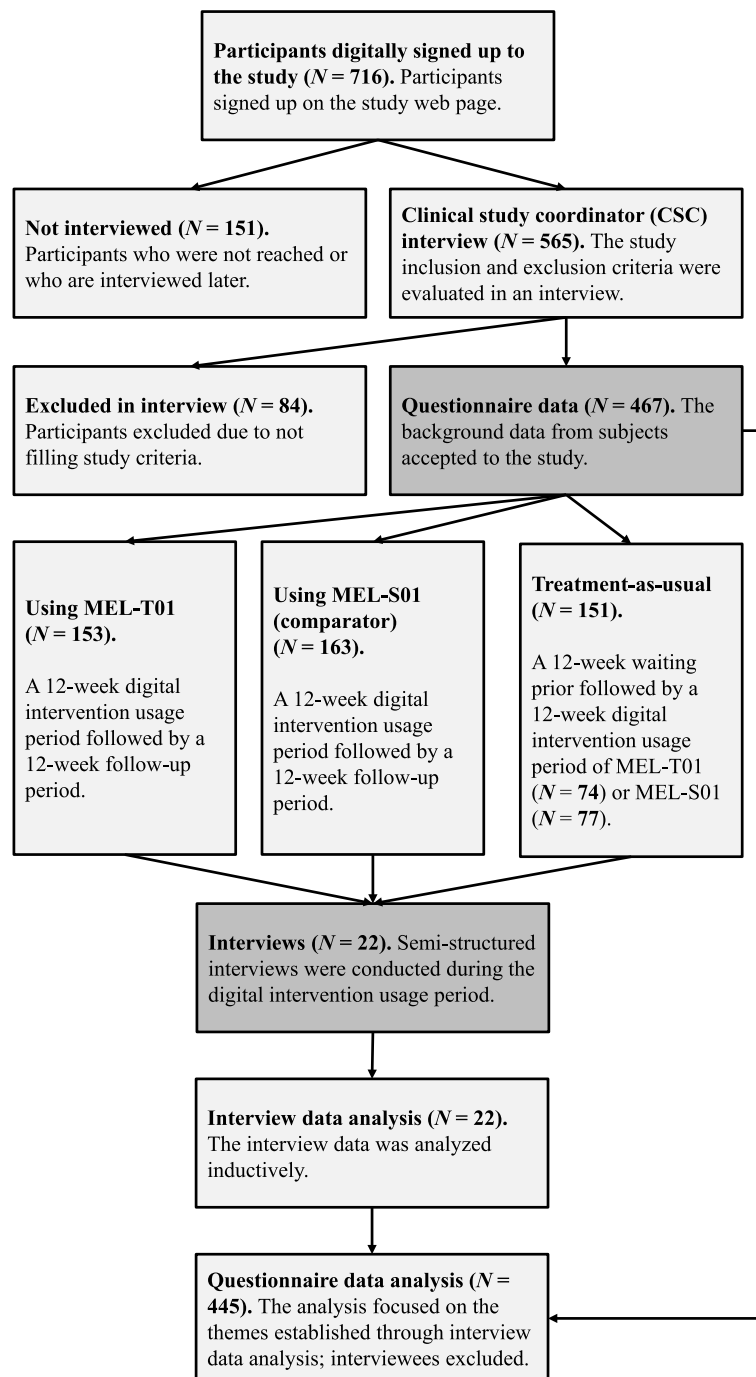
**Participants digitally signed up to the study ($N$ = 716).** Participants signed up on the study web page.

**Not interviewed ($N$ = 151).** Participants who were not reached or who are interviewed later.

**Clinical study coordinator (CSC) interview ($N$ = 565).** The study inclusion and exclusion criteria were evaluated in an interview.

**Excluded in interview ($N$ = 84).** Participants excluded due to not filling study criteria.

**Questionnaire data ($N$ = 467).** The background data from subjects accepted to the study.

**Using MEL-T01 ($N$ = 153).**

A 12-week digital intervention usage period followed by a 12-week follow-up period.

**Using MEL-S01 (comparator) ($N$ = 163).**

A 12-week digital intervention usage period followed by a 12-week follow-up period.

**Treatment-as-usual ($N$ = 151).**

A 12-week waiting prior followed by a 12-week digital intervention usage period of MEL-T01 ($N$ = **74**) or MEL-S01 ($N$ = **77**).

**Interviews ($N$ = 22).** Semi-structured interviews were conducted during the digital intervention usage period.

**Interview data analysis ($N$ = 22).** The interview data was analyzed inductively.

**Questionnaire data analysis ($N$ = 445).** The analysis focused on the themes established through interview data analysis; interviewees excluded.